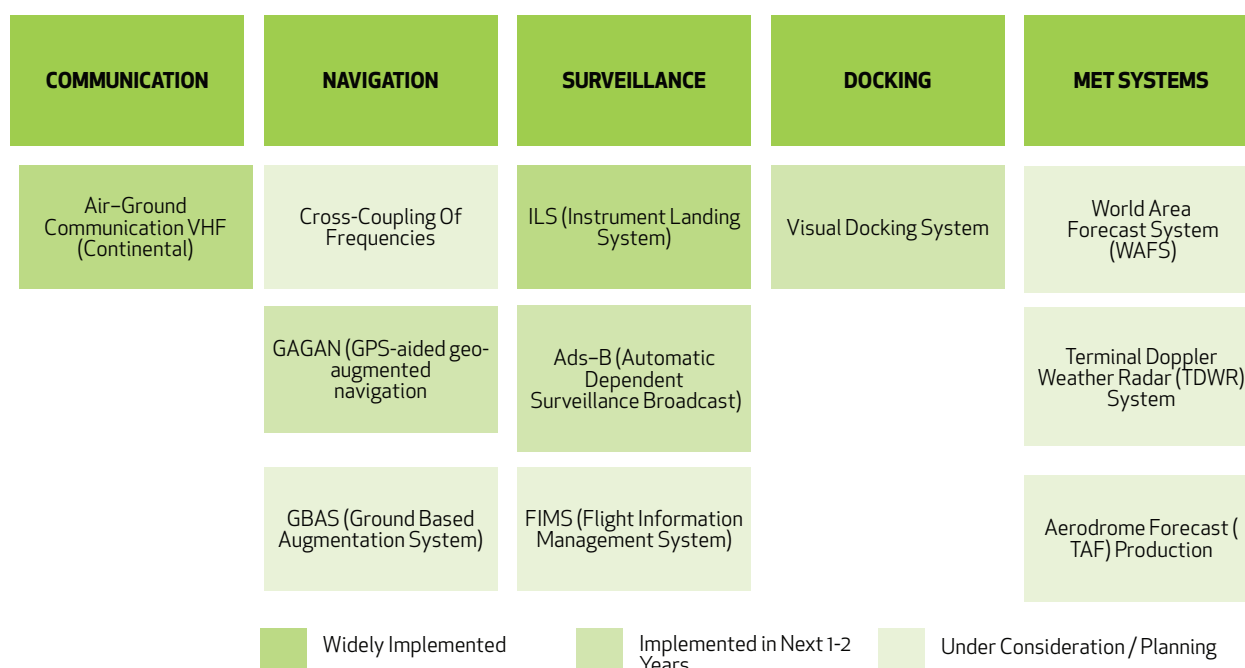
| COMMUNICATION | NAVIGATION | SURVEILLANCE | DOCKING | MET SYSTEMS |
|---|---|---|---|---|
| Air–Ground Communication VHF (Continental) | Cross-Coupling Of Frequencies | ILS (Instrument Landing System) | Visual Docking System | World Area Forecast System (WAFS) |
| | GAGAN (GPS-aided geo-augmented navigation | Ads–B (Automatic Dependent Surveillance Broadcast) | | Terminal Doppler Weather Radar (TDWR) System |
| | GBAS (Ground Based Augmentation System) | FIMS (Flight Information Management System) | | Aerodrome Forecast ( TAF) Production |

Widely Implemented

Implemented in Next 1-2 Years

Under Consideration / Planning